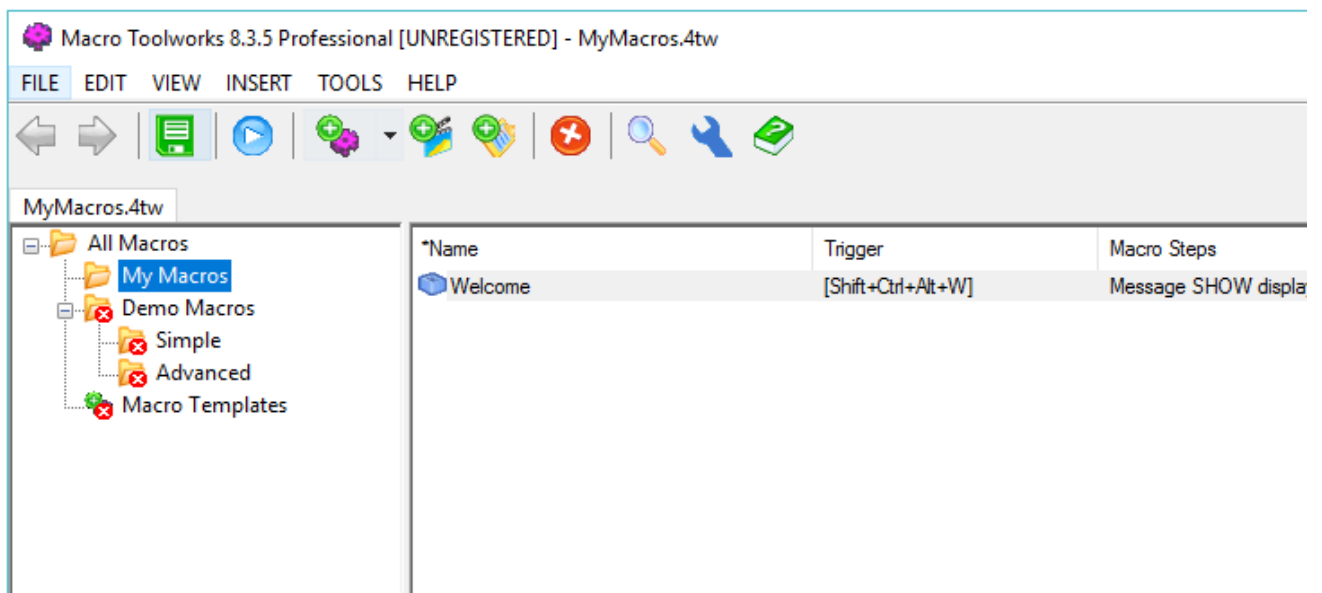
Macro Toolworks 8.3.5 Professional [UNREGISTERED] - MyMacros.4tw

FILE EDIT VIEW INSERT TOOLS HELP

MyMacros.4tw

All Macros
My Macros
Demo Macros
Simple
Advanced
Macro Templates

| *Name | Trigger | Macro Steps |
|---|---|---|
| Welcome | [Shift+Ctrl+Alt+W] | Message SHOW displa |